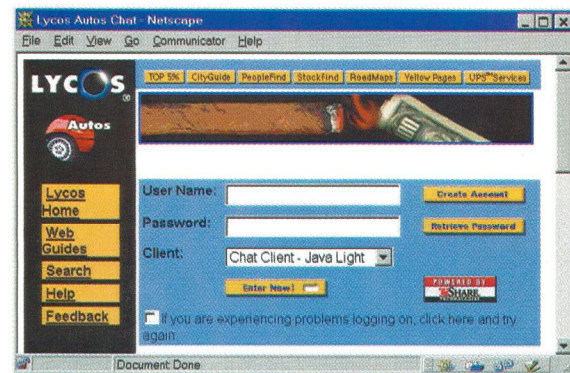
Lycos Autos Chat - Netscape

File Edit View Go Communicator Help

LYCOS

TOP 5% CityGuide PeopleFind StockFind RoadMaps Yellow Pages UPS Services

Autos

Lycos Home

Web Guides

Search

Help

Feedback

User Name:

Create Account

Password:

Retrieve Password

Client:

Chat Client - Java Light

Enter Now!

POWERED BY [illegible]

If you are experiencing problems logging on, click here and try again.

Document: Done